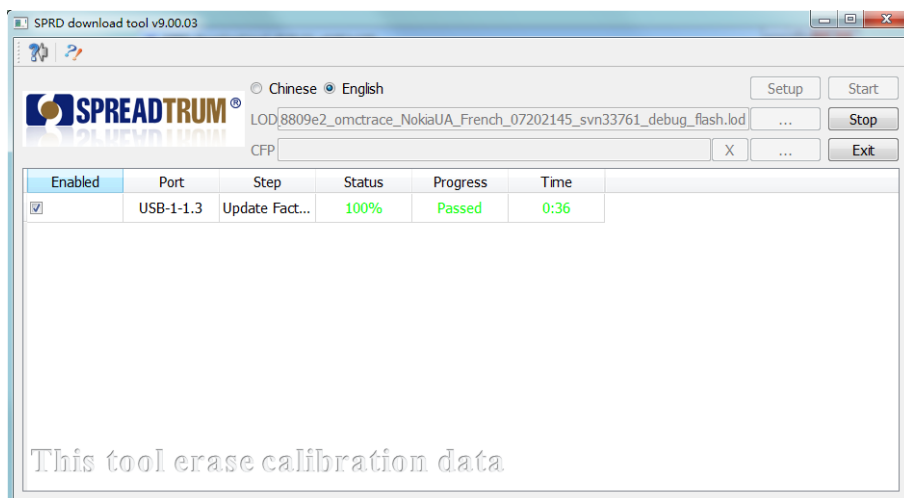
SPRD download tool v9.00.03

Chinese English

Setup Start

SPREADTRUM®

LOD 8809e2_omctrace_NokiaUA_French_07202145_svn33761_debug_flash.lod ... Stop

CFP X ... Exit

| Enabled | Port | Step | Status | Progress | Time |
|---|---|---|---|---|---|
| ☑ | USB-1-1.3 | Update Fact... | 100% | Passed | 0:36 |

This tool erase calibration data